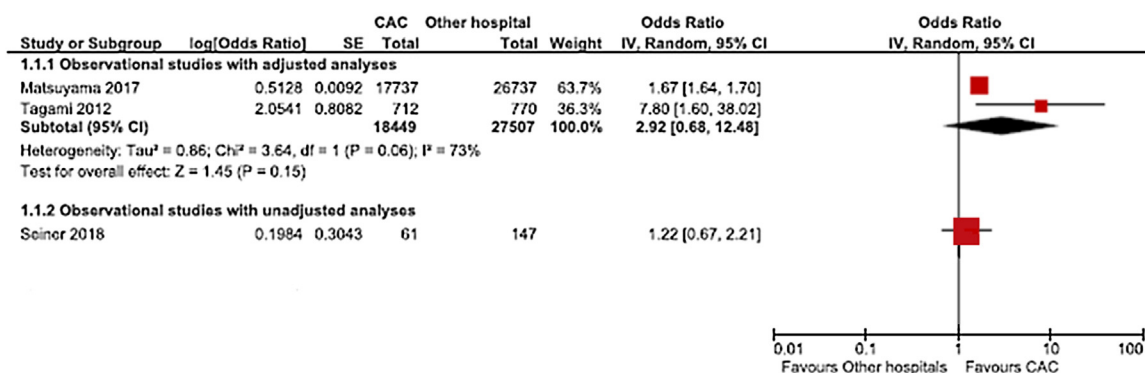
| Study or Subgroup | log[Odds Ratio] | SE | CAC Total | Other hospital Total | Weight | Odds Ratio IV, Random, 95% CI |
|---|---|---|---|---|---|---|
| **1.1.1 Observational studies with adjusted analyses** | | | | | | |
| Matsuyama 2017 | 0.5128 | 0.0092 | 17737 | 26737 | 63.7% | 1.67 [1.64, 1.70] |
| Tagami 2012 | 2.0541 | 0.8082 | 712 | 770 | 36.3% | 7.80 [1.60, 38.02] |
| **Subtotal (95% CI)** | | | **18449** | **27507** | **100.0%** | **2.92 [0.68, 12.48]** |
| Heterogeneity: Tau² = 0.86; Chi² = 3.64, df = 1 (P = 0.06); I² = 73% | | | | | | |
| Test for overall effect: Z = 1.45 (P = 0.15) | | | | | | |
| **1.1.2 Observational studies with unadjusted analyses** | | | | | | |
| Seiner 2018 | 0.1984 | 0.3043 | 61 | 147 | | 1.22 [0.67, 2.21] |

Odds Ratio
IV, Random, 95% CI

0.01 0.1 1 10 100
Favours Other hospitals Favours CAC